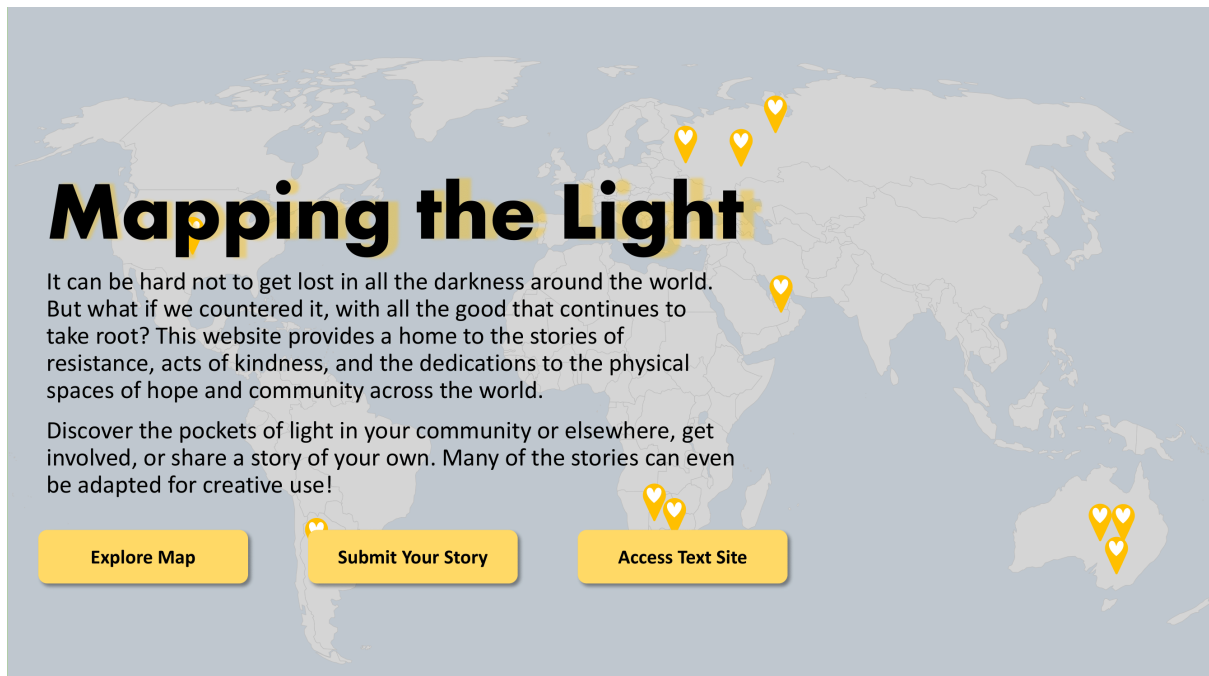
Mapping the Light

It can be hard not to get lost in all the darkness around the world. But what if we countered it, with all the good that continues to take root? This website provides a home to the stories of resistance, acts of kindness, and the dedications to the physical spaces of hope and community across the world.

Discover the pockets of light in your community or elsewhere, get involved, or share a story of your own. Many of the stories can even be adapted for creative use!

Explore Map

Submit Your Story

Access Text Site